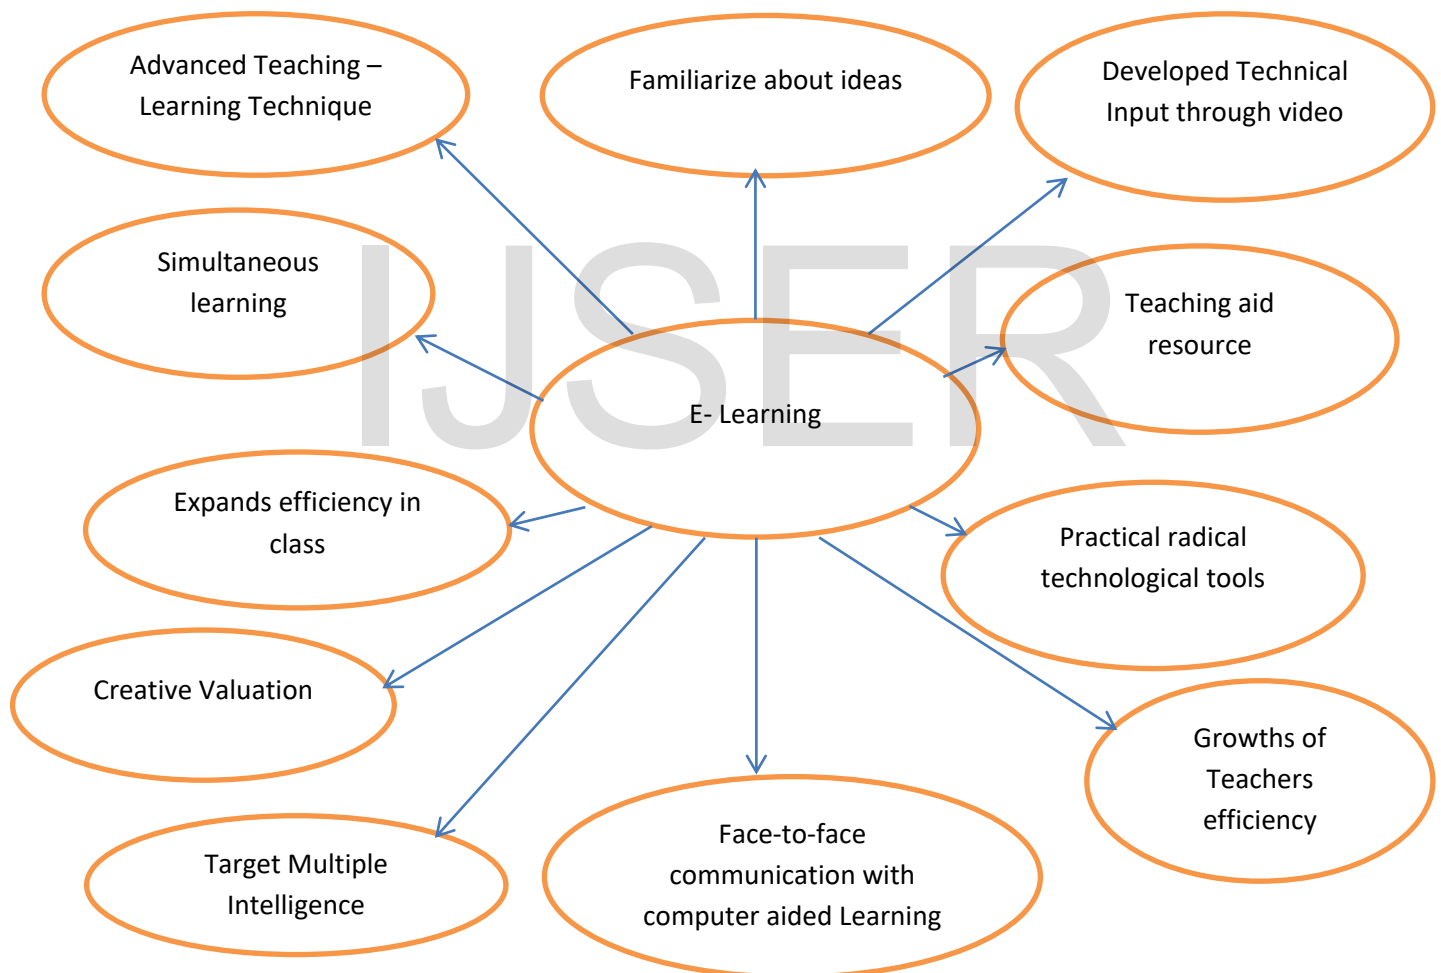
Advanced Teaching – Learning Technique

Familiarize about ideas

Developed Technical Input through video

Simultaneous learning

IJSER

Teaching aid resource

E- Learning

Expands efficiency in class

Practical radical technological tools

Creative Valuation

Growths of Teachers efficiency

Target Multiple Intelligence

Face-to-face communication with computer aided Learning